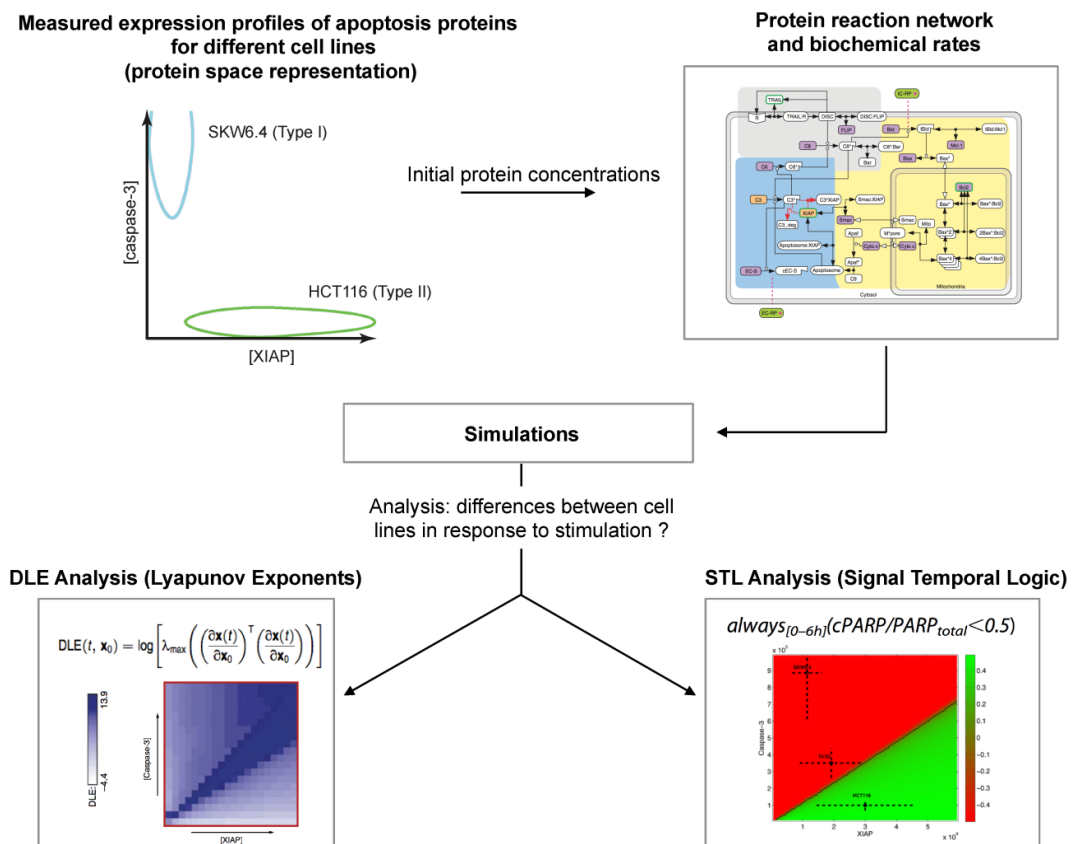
Measured expression profiles of apoptosis proteins for different cell lines (protein space representation)

Protein reaction network and biochemical rates

SKW6.4 (Type I)

[caspase-3]

HCT116 (Type II)

[XIAP]

Initial protein concentrations

IC-RP

TRAIL

R

TRAIL:R

DISC

DISC:FLIP

FLIP

Bid

tBid

tBid:Mcl1

Mcl-1

C8

C8*

C8*:Bar

Bar

Bax

Bax*

C6

C6*

C3

C3*

C3*:XIAP

Smac:XIAP

XIAP

C3_deg

Smac

Smac

Mito

Bcl2

Bax*

Bax*:Bcl2

Apaf

M*pore

Bax*2

2Bax*:Bcl2

Cyto c

Cyto c

Apoptosome:XIAP

Apaf*

Bax*4

4Bax*:Bcl2

C9

EC-S

cEC-S

Apoptosome

Cytosol

Mitochondria

EC-RP

Simulations

Analysis: differences between cell lines in response to stimulation ?

DLE Analysis (Lyapunov Exponents)

STL Analysis (Signal Temporal Logic)

$\text{DLE}(t, \mathbf{x}_0) = \log\left[\lambda_{\max}\left(\left(\frac{\partial \mathbf{x}(t)}{\partial \mathbf{x}_0}\right)^{\top}\left(\frac{\partial \mathbf{x}(t)}{\partial \mathbf{x}_0}\right)\right)\right]$

13.9

DLE: −4.4

[Caspase-3]

[XIAP]

$always_{[0\text{–}6h]}(cPARP/PARP_{total}<0.5)$

x 10⁵

9

8

7

6

5

4

3

2

1

Caspase-3

SKW6.4

T47D

HCT116

1 2 3 4 5

XIAP

x 10⁴

0.4

0.3

0.2

0.1

0

−0.1

−0.2

−0.3

−0.4